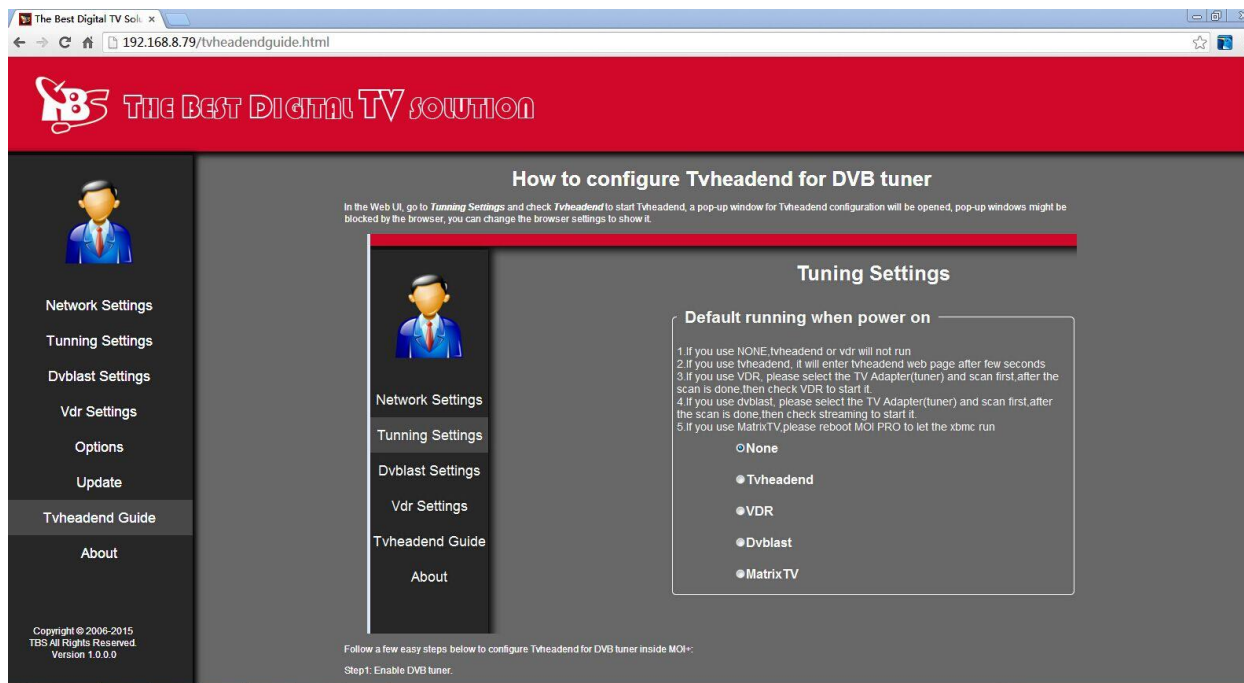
The Best Digital TV Solu ×

192.168.8.79/tvheadendguide.html

TBS THE BEST DIGITAL TV SOLUTION

Network Settings
Tunning Settings
Dvblast Settings
Vdr Settings
Options
Update
Tvheadend Guide
About

Copyright © 2006-2015
TBS All Rights Reserved.
Version 1.0.0.0

How to configure Tvheadend for DVB tuner

In the Web UI, go to *Tunning Settings* and check *Tvheadend* to start Tvheadend, a pop-up window for Tvheadend configuration will be opened, pop-up windows might be blocked by the browser, you can change the browser settings to show it.

Network Settings
Tunning Settings
Dvblast Settings
Vdr Settings
Tvheadend Guide
About

Tuning Settings

Default running when power on

1.If you use NONE,tvheadend or vdr will not run
2.If you use tvheadend, it will enter tvheadend web page after few seconds
3.If you use VDR, please select the TV Adapter(tuner) and scan first,after the scan is done,then check VDR to start it.
4.If you use dvblast, please select the TV Adapter(tuner) and scan first,after the scan is done,then check streaming to start it.
5.If you use MatrixTV,please reboot MOI PRO to let the xbmc run

None
Tvheadend
VDR
Dvblast
MatrixTV

Follow a few easy steps below to configure Tvheadend for DVB tuner inside MOI+:

Step1: Enable DVB tuner.